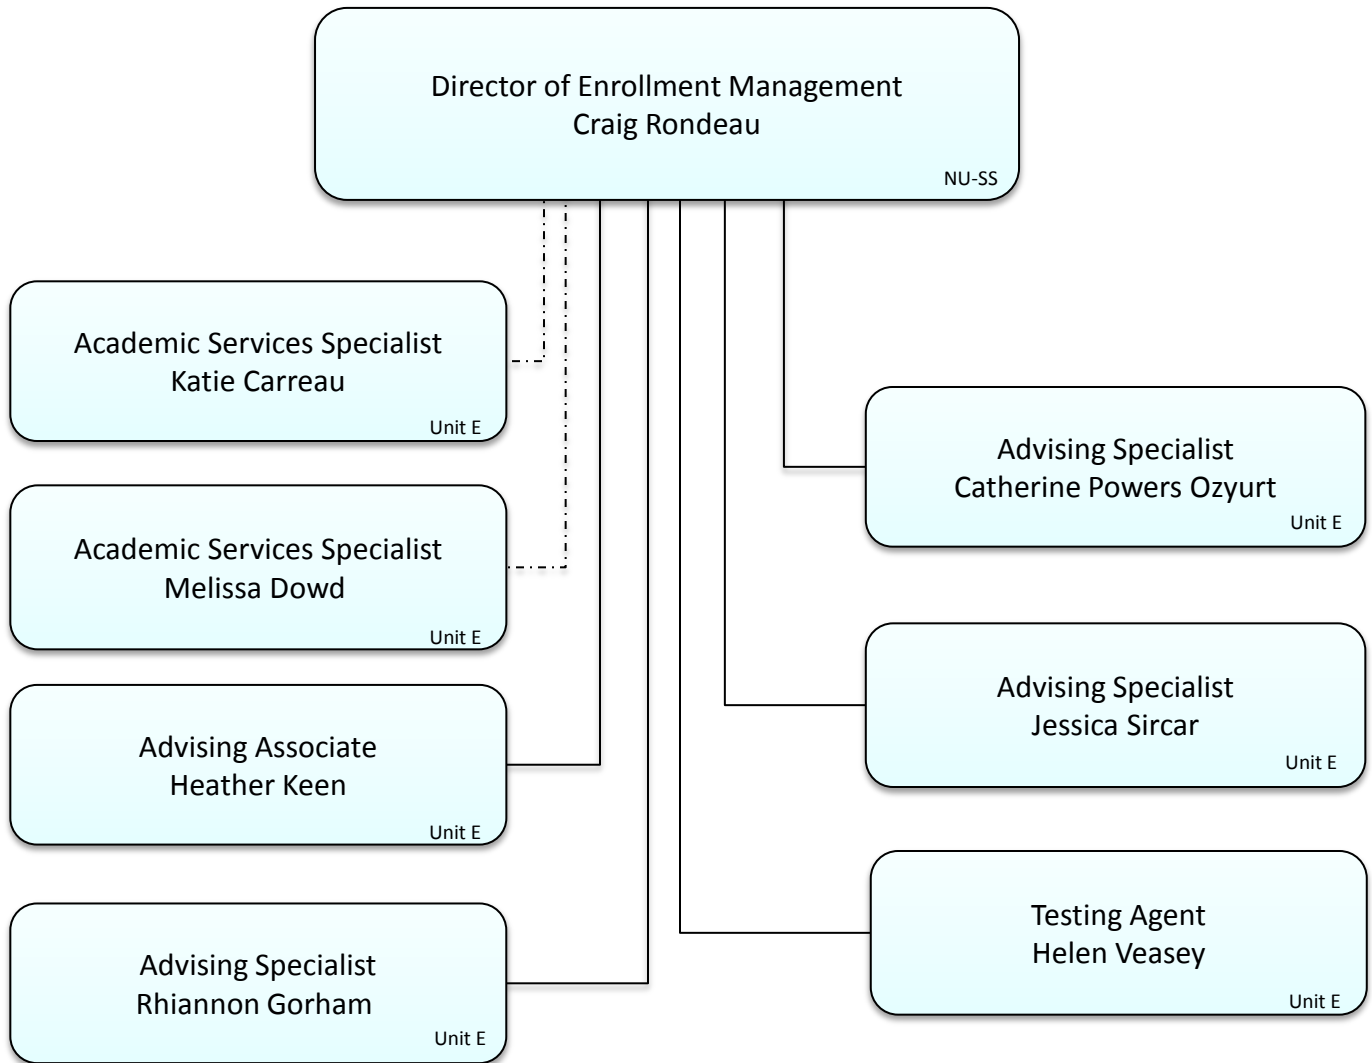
Director of Enrollment Management
Craig Rondeau
NU-SS

Academic Services Specialist
Katie Carreau
Unit E

Academic Services Specialist
Melissa Dowd
Unit E

Advising Associate
Heather Keen
Unit E

Advising Specialist
Rhiannon Gorham
Unit E

Advising Specialist
Catherine Powers Ozyurt
Unit E

Advising Specialist
Jessica Sircar
Unit E

Testing Agent
Helen Veasey
Unit E